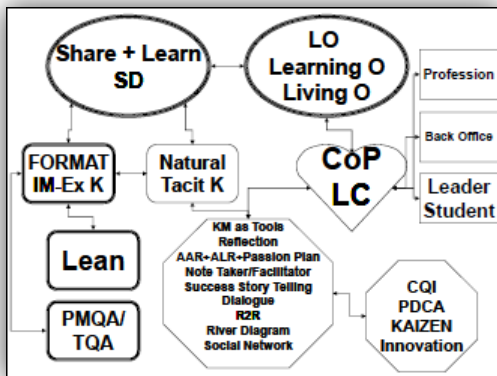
Share + Learn
SD

LO
Learning O
Living O

Profession

Back Office

Leader
Student

FORMAT
IM-Ex K

Natural
Tacit K

CoP
LC

Lean

PMQA/
TQA

KM as Tools
Reflection
AAR+ALR+Passion Plan
Note Taker/Facilitator
Success Story Telling
Dialogue
R2R
River Diagram
Social Network

CQI
PDCA
KAIZEN
Innovation